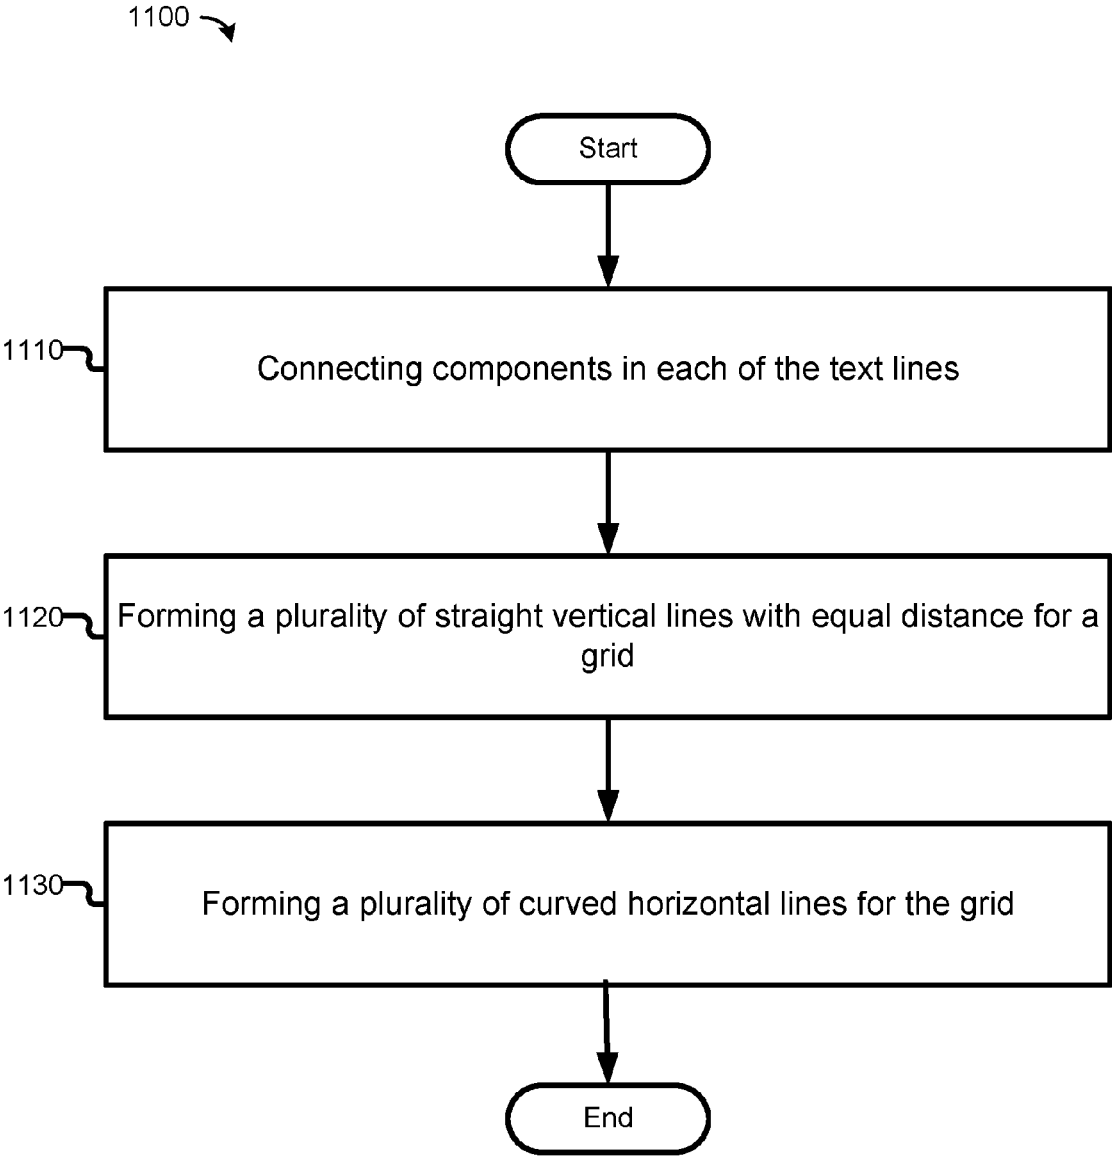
1100

Start

1110

Connecting components in each of the text lines

1120

Forming a plurality of straight vertical lines with equal distance for a grid

1130

Forming a plurality of curved horizontal lines for the grid

End